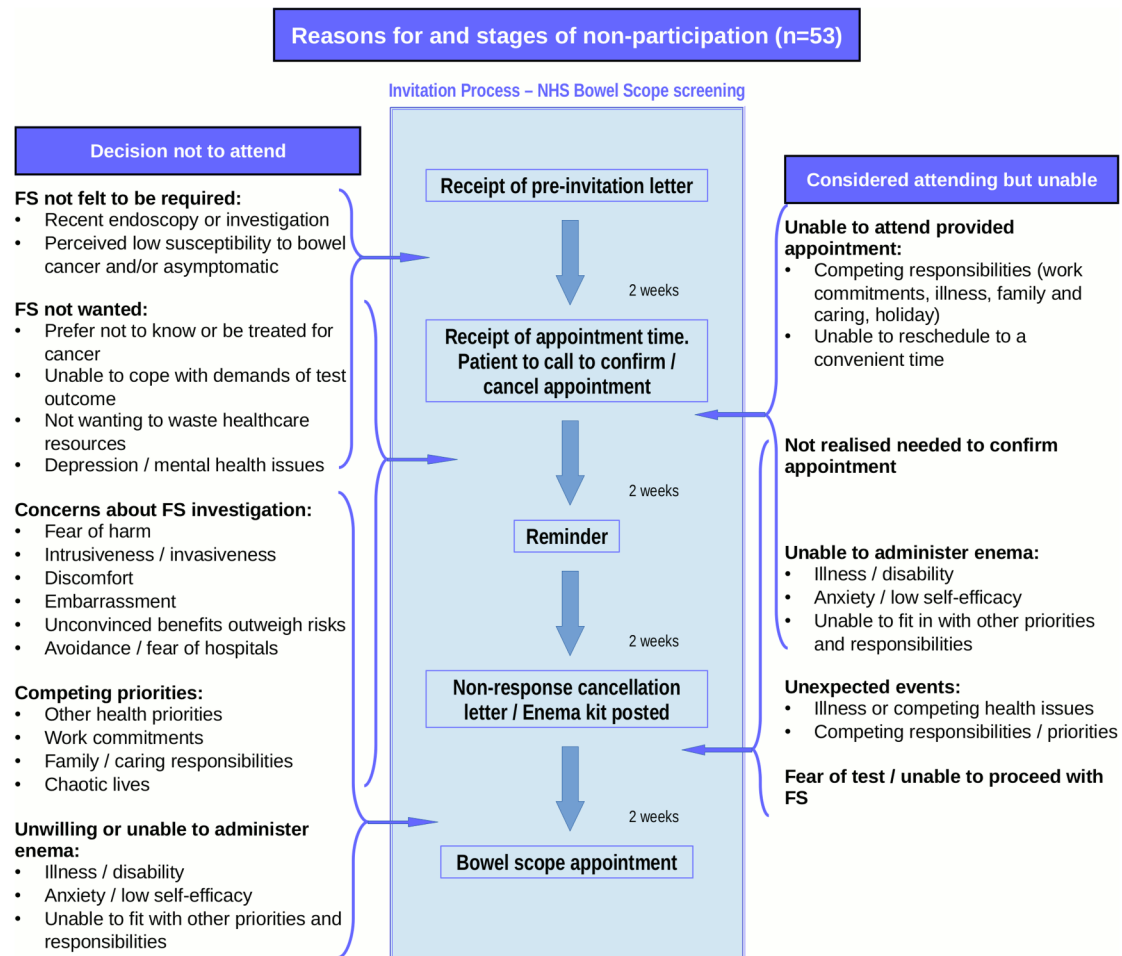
Reasons for and stages of non-participation (n=53)

Invitation Process – NHS Bowel Scope screening

Decision not to attend

FS not felt to be required:
- Recent endoscopy or investigation
- Perceived low susceptibility to bowel cancer and/or asymptomatic

FS not wanted:
- Prefer not to know or be treated for cancer
- Unable to cope with demands of test outcome
- Not wanting to waste healthcare resources
- Depression / mental health issues

Concerns about FS investigation:
- Fear of harm
- Intrusiveness / invasiveness
- Discomfort
- Embarrassment
- Unconvinced benefits outweigh risks
- Avoidance / fear of hospitals

Competing priorities:
- Other health priorities
- Work commitments
- Family / caring responsibilities
- Chaotic lives

Unwilling or unable to administer enema:
- Illness / disability
- Anxiety / low self-efficacy
- Unable to fit with other priorities and responsibilities

Receipt of pre-invitation letter

2 weeks

Receipt of appointment time. Patient to call to confirm / cancel appointment

2 weeks

Reminder

2 weeks

Non-response cancellation letter / Enema kit posted

2 weeks

Bowel scope appointment

Considered attending but unable

Unable to attend provided appointment:
- Competing responsibilities (work commitments, illness, family and caring, holiday)
- Unable to reschedule to a convenient time

Not realised needed to confirm appointment

Unable to administer enema:
- Illness / disability
- Anxiety / low self-efficacy
- Unable to fit in with other priorities and responsibilities

Unexpected events:
- Illness or competing health issues
- Competing responsibilities / priorities

Fear of test / unable to proceed with FS